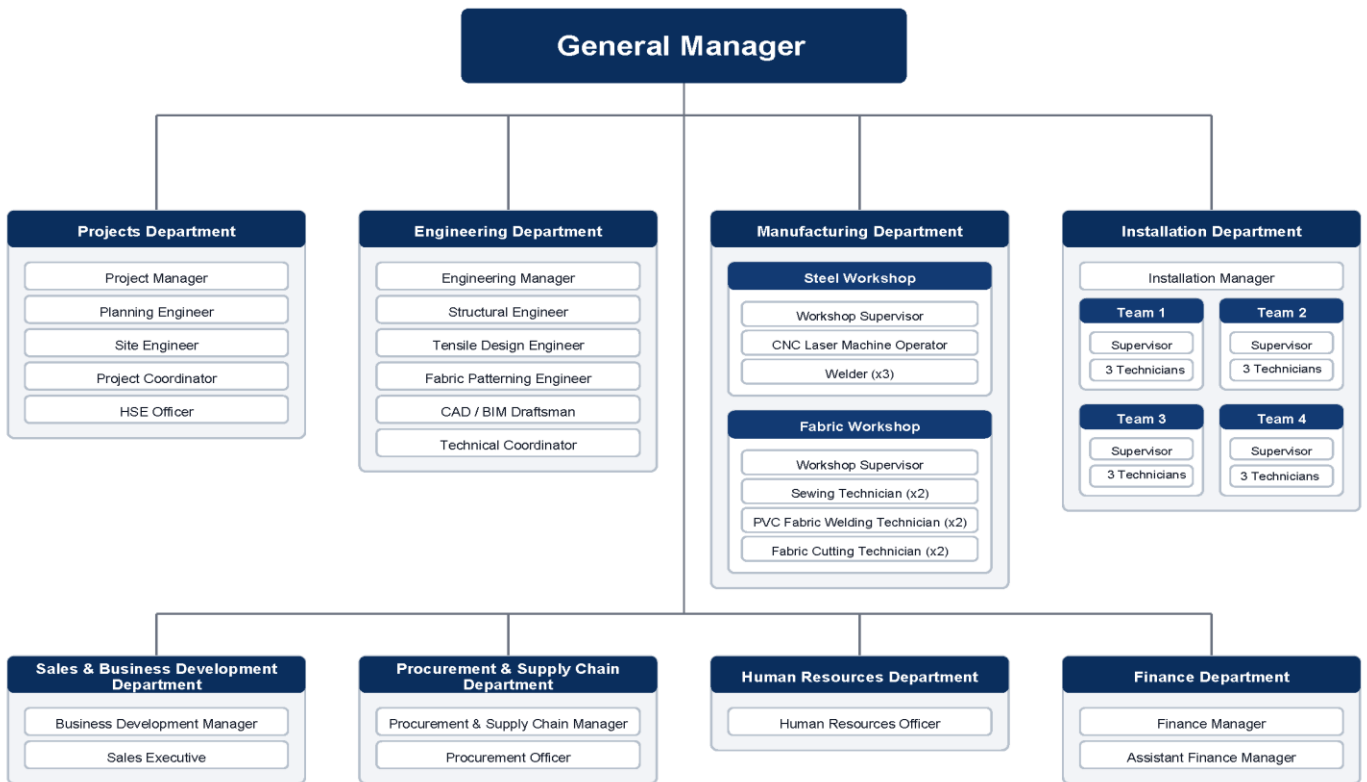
General Manager

Projects Department
Project Manager
Planning Engineer
Site Engineer
Project Coordinator
HSE Officer

Engineering Department
Engineering Manager
Structural Engineer
Tensile Design Engineer
Fabric Patterning Engineer
CAD / BIM Draftsman
Technical Coordinator

Manufacturing Department
Steel Workshop
Workshop Supervisor
CNC Laser Machine Operator
Welder (x3)
Fabric Workshop
Workshop Supervisor
Sewing Technician (x2)
PVC Fabric Welding Technician (x2)
Fabric Cutting Technician (x2)

Installation Department
Installation Manager
Team 1
Supervisor
3 Technicians
Team 2
Supervisor
3 Technicians
Team 3
Supervisor
3 Technicians
Team 4
Supervisor
3 Technicians

Sales & Business Development Department
Business Development Manager
Sales Executive

Procurement & Supply Chain Department
Procurement & Supply Chain Manager
Procurement Officer

Human Resources Department
Human Resources Officer

Finance Department
Finance Manager
Assistant Finance Manager